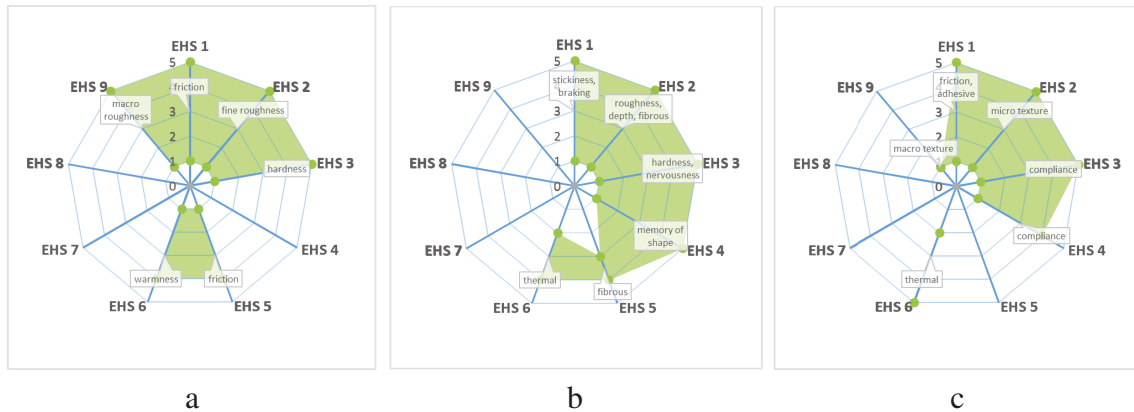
EHS 1
5
4
3
2
1
0
EHS 2
EHS 3
EHS 4
EHS 5
EHS 6
EHS 7
EHS 8
EHS 9
friction
fine roughness
hardness
friction
warmness
macro roughness

a

EHS 1
5
4
3
2
1
0
EHS 2
EHS 3
EHS 4
EHS 5
EHS 6
EHS 7
EHS 8
EHS 9
stickiness, braking
roughness, depth, fibrous
hardness, nervousness
memory of shape
fibrous
thermal

b

EHS 1
5
4
3
2
1
0
EHS 2
EHS 3
EHS 4
EHS 5
EHS 6
EHS 7
EHS 8
EHS 9
friction, adhesive
micro texture
compliance
compliance
thermal
macro texture

c